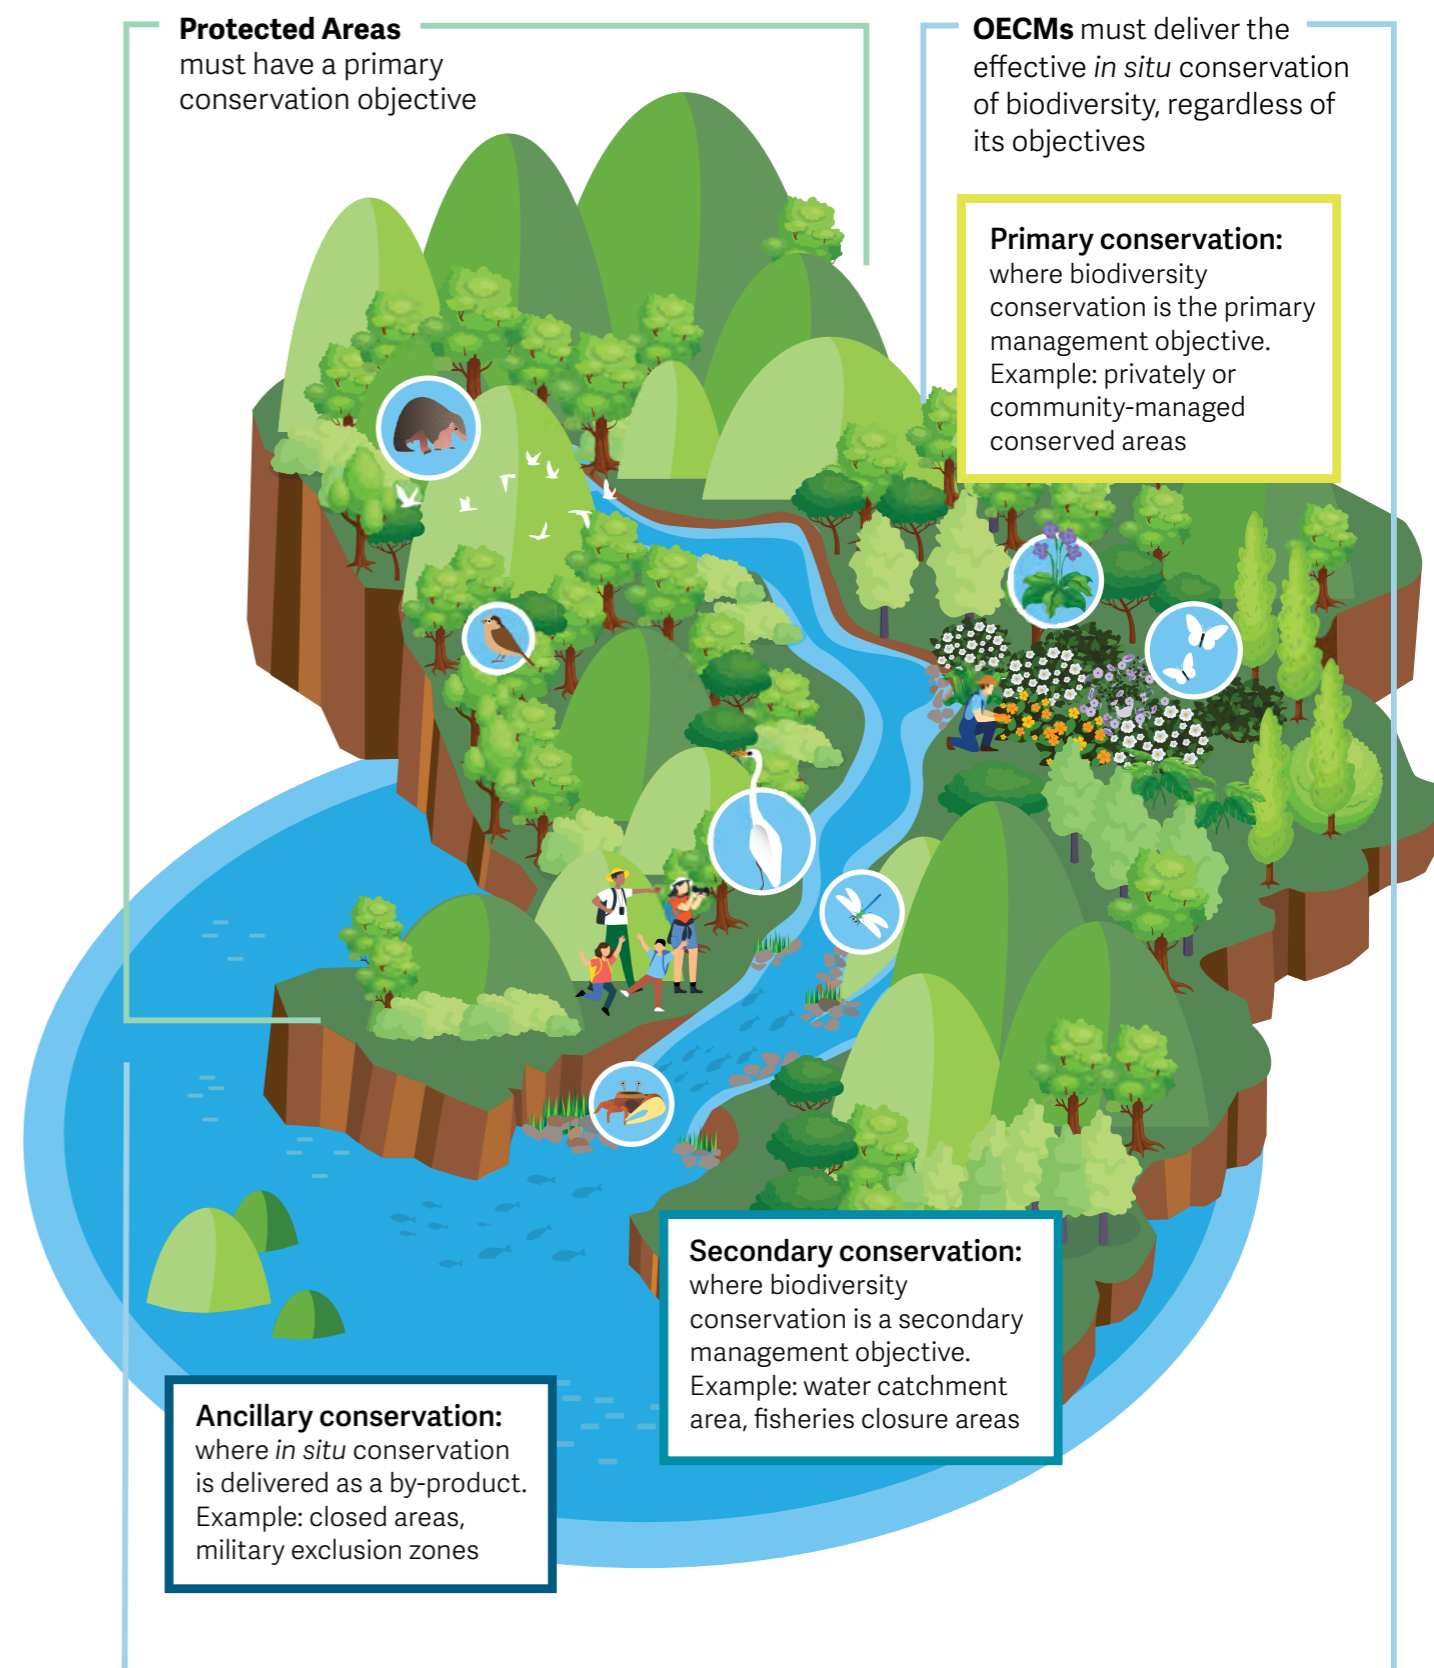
**Protected Areas** must have a primary conservation objective

**OECMs** must deliver the effective *in situ* conservation of biodiversity, regardless of its objectives

**Primary conservation:** where biodiversity conservation is the primary management objective. Example: privately or community-managed conserved areas

**Secondary conservation:** where biodiversity conservation is a secondary management objective. Example: water catchment area, fisheries closure areas

**Ancillary conservation:** where *in situ* conservation is delivered as a by-product. Example: closed areas, military exclusion zones